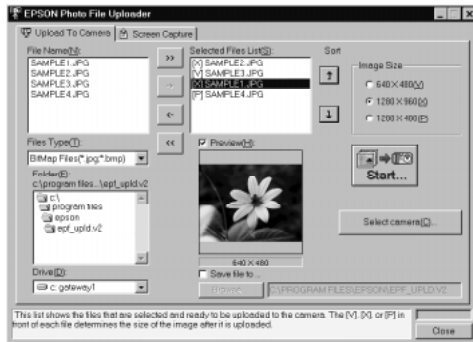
EPSON Photo File Uploader

Upload To Camera | Screen Capture

File Name(N):
SAMPLE1.JPG
SAMPLE2.JPG
SAMPLE3.JPG
SAMPLE4.JPG

>>
→
←
<<

Selected Files List(S):
[X] SAMPLE2.JPG
[V] SAMPLE3.JPG
[X] SAMPLE1.JPG
[F] SAMPLE4.JPG

Sort
↑
↓

Image Size
640 × 480(V)
1280 × 960(X)
1200 × 400(F)

Start...

Files Type(T):
BitMap Files(*.jpg;*.bmp)

Folder(E):
c:\program files...\epf_upld.v2
c:\
program files
epson
epf_upld.v2

Drive(D):
c: gateway1

Preview(H):
640 × 480

Save file to...
Browse...
C:\PROGRAM FILES\EPSON\EPF_UPLD.V2

Select camera(C)...

This list shows the files that are selected and ready to be uploaded to the camera. The [V], [X], or [F] in front of each file determines the size of the image after it is uploaded.

Close